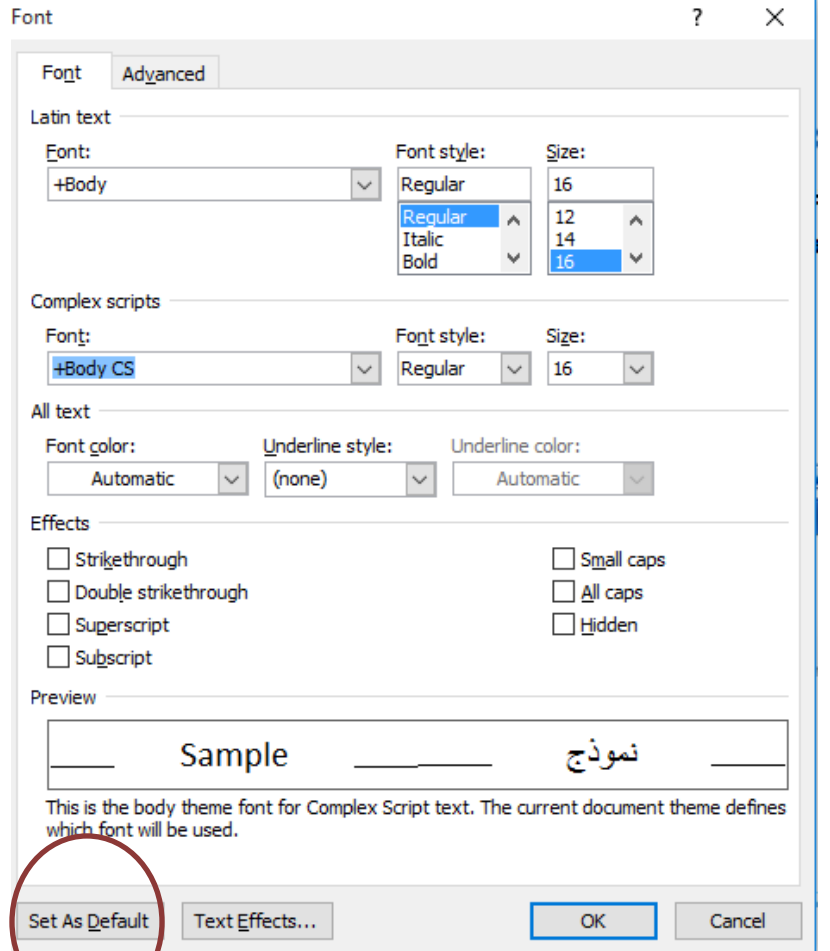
Font

?

Font
Advanced

Latin text

Font:
+Body

Font style:
Regular
Regular
Italic
Bold

Size:
16
12
14
16

Complex scripts

Font:
+Body CS

Font style:
Regular

Size:
16

All text

Font color:
Automatic

Underline style:
(none)

Underline color:
Automatic

Effects

Strikethrough
Double strikethrough
Superscript
Subscript
Small caps
All caps
Hidden

Preview

Sample نموذج

This is the body theme font for Complex Script text. The current document theme defines which font will be used.

Set As Default
Text Effects...
OK
Cancel